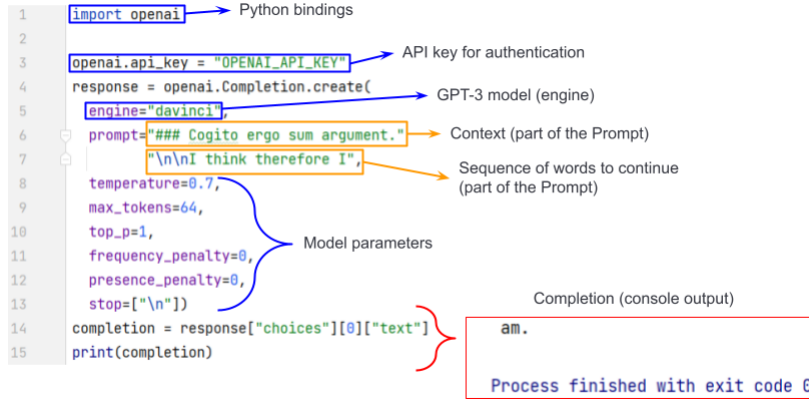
1 import openai
2
3 openai.api_key = "OPENAI_API_KEY"
4 response = openai.Completion.create(
5 engine="davinci",
6 prompt="### Cogito ergo sum argument."
7 "\n\nI think therefore I",
8 temperature=0.7,
9 max_tokens=64,
10 top_p=1,
11 frequency_penalty=0,
12 presence_penalty=0,
13 stop=["\n"])
14 completion = response["choices"][0]["text"]
15 print(completion)

Python bindings

API key for authentication

GPT-3 model (engine)

Context (part of the Prompt)

Sequence of words to continue (part of the Prompt)

Model parameters

Completion (console output)

am.

Process finished with exit code 0